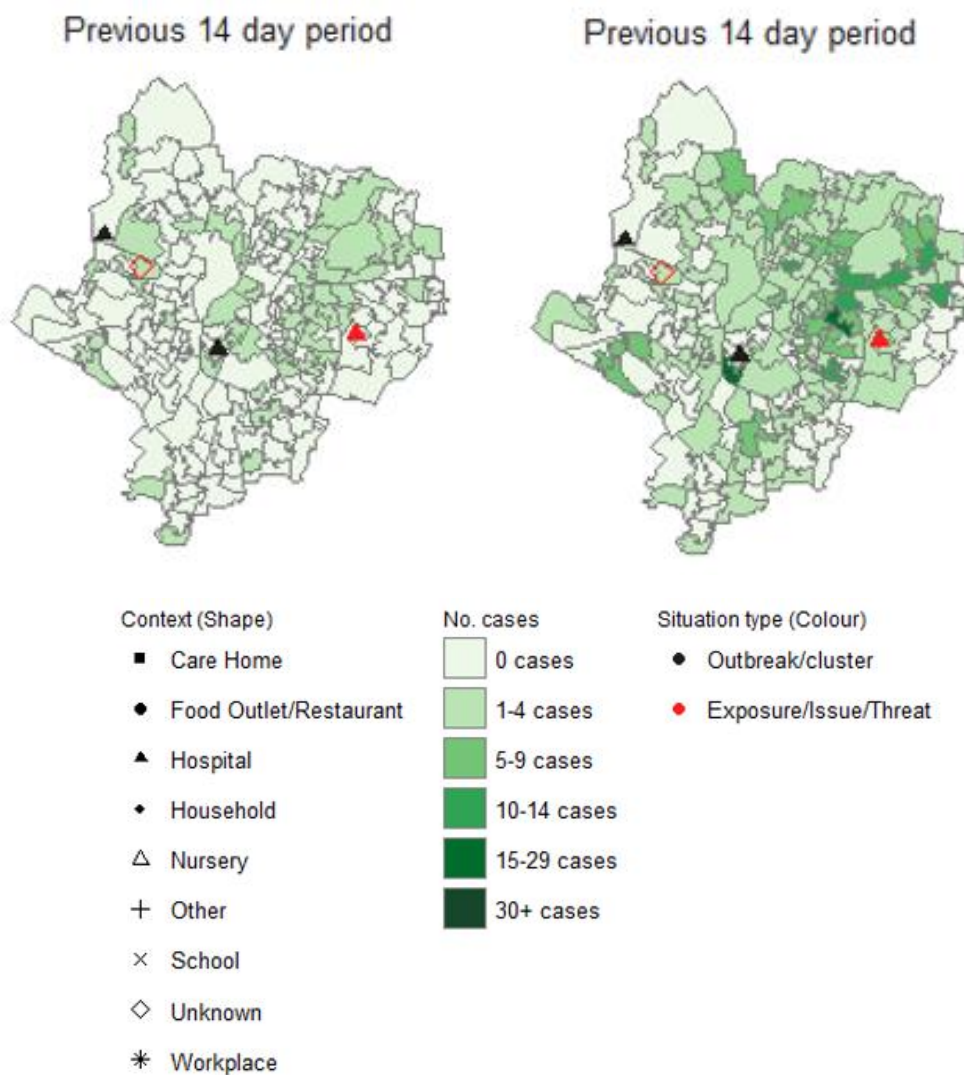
Previous 14 day period

Previous 14 day period

Context (Shape)
■ Care Home
● Food Outlet/Restaurant
▲ Hospital
◆ Household
△ Nursery
+ Other
× School
◇ Unknown
✳ Workplace

No. cases
0 cases
1-4 cases
5-9 cases
10-14 cases
15-29 cases
30+ cases

Situation type (Colour)
● Outbreak/cluster
● Exposure/Issue/Threat